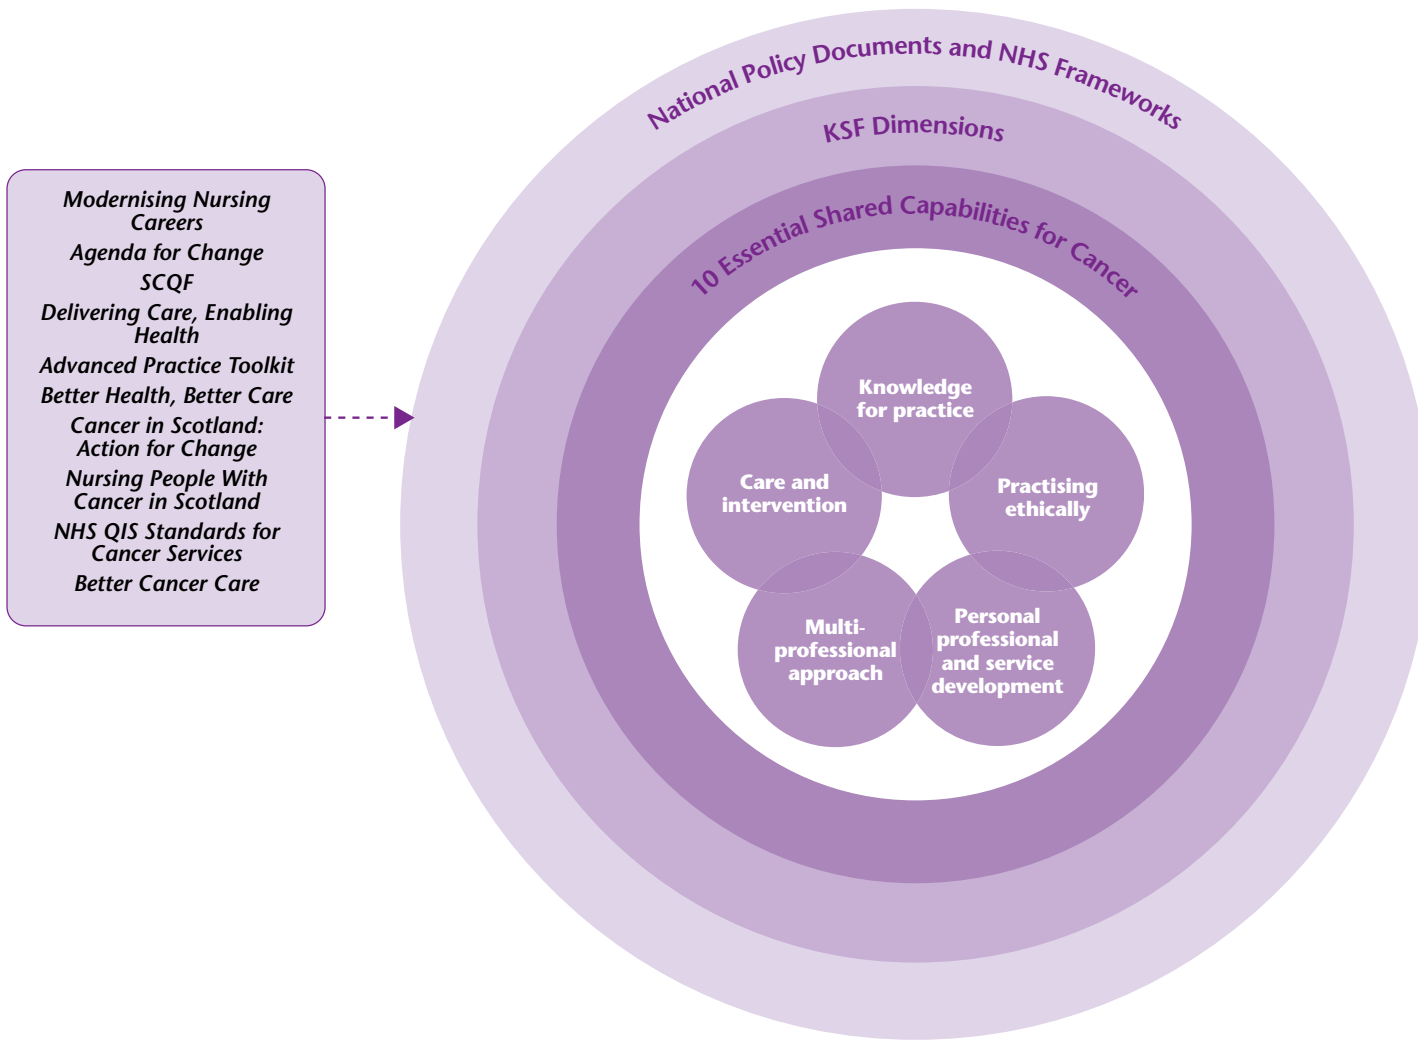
Modernising Nursing Careers
Agenda for Change
SCQF
Delivering Care, Enabling Health
Advanced Practice Toolkit
Better Health, Better Care
Cancer in Scotland: Action for Change
Nursing People With Cancer in Scotland
NHS QIS Standards for Cancer Services
Better Cancer Care

National Policy Documents and NHS Frameworks

KSF Dimensions

10 Essential Shared Capabilities for Cancer

Knowledge for practice

Care and intervention

Practising ethically

Multi-professional approach

Personal professional and service development